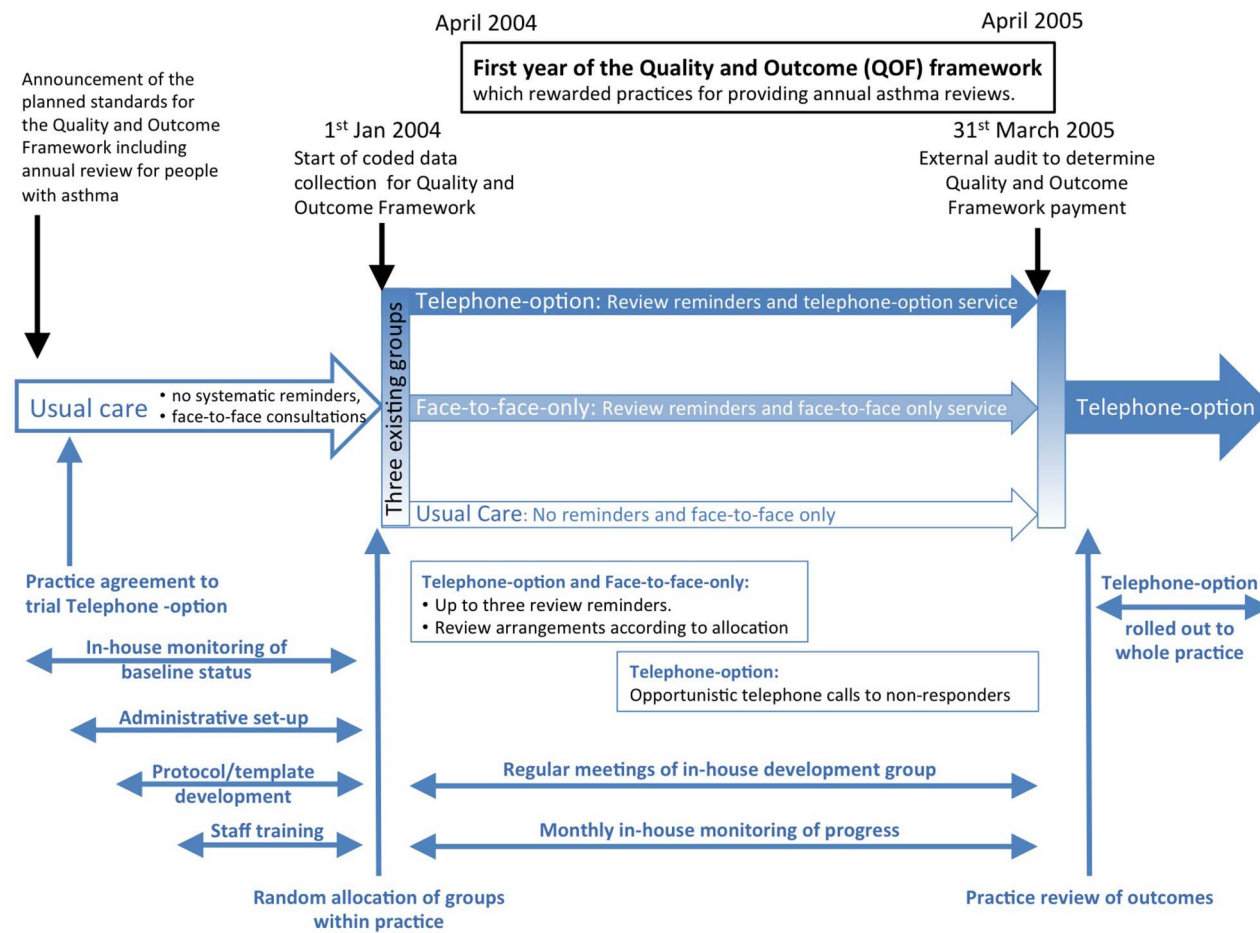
April 2004

April 2005

**First year of the Quality and Outcome (QOF) framework**
which rewarded practices for providing annual asthma reviews.

Announcement of the planned standards for the Quality and Outcome Framework including annual review for people with asthma

1$^{st}$ Jan 2004
Start of coded data collection for Quality and Outcome Framework

31$^{st}$ March 2005
External audit to determine Quality and Outcome Framework payment

Usual care
• no systematic reminders,
• face-to-face consultations

Three existing groups

Telephone-option: Review reminders and telephone-option service

Face-to-face-only: Review reminders and face-to-face only service

Usual Care: No reminders and face-to-face only

Telephone-option

Practice agreement to trial Telephone -option

In-house monitoring of baseline status

Administrative set-up

Protocol/template development

Staff training

Random allocation of groups within practice

Telephone-option and Face-to-face-only:
• Up to three review reminders.
• Review arrangements according to allocation

Telephone-option:
Opportunistic telephone calls to non-responders

Regular meetings of in-house development group

Monthly in-house monitoring of progress

Telephone-option rolled out to whole practice

Practice review of outcomes